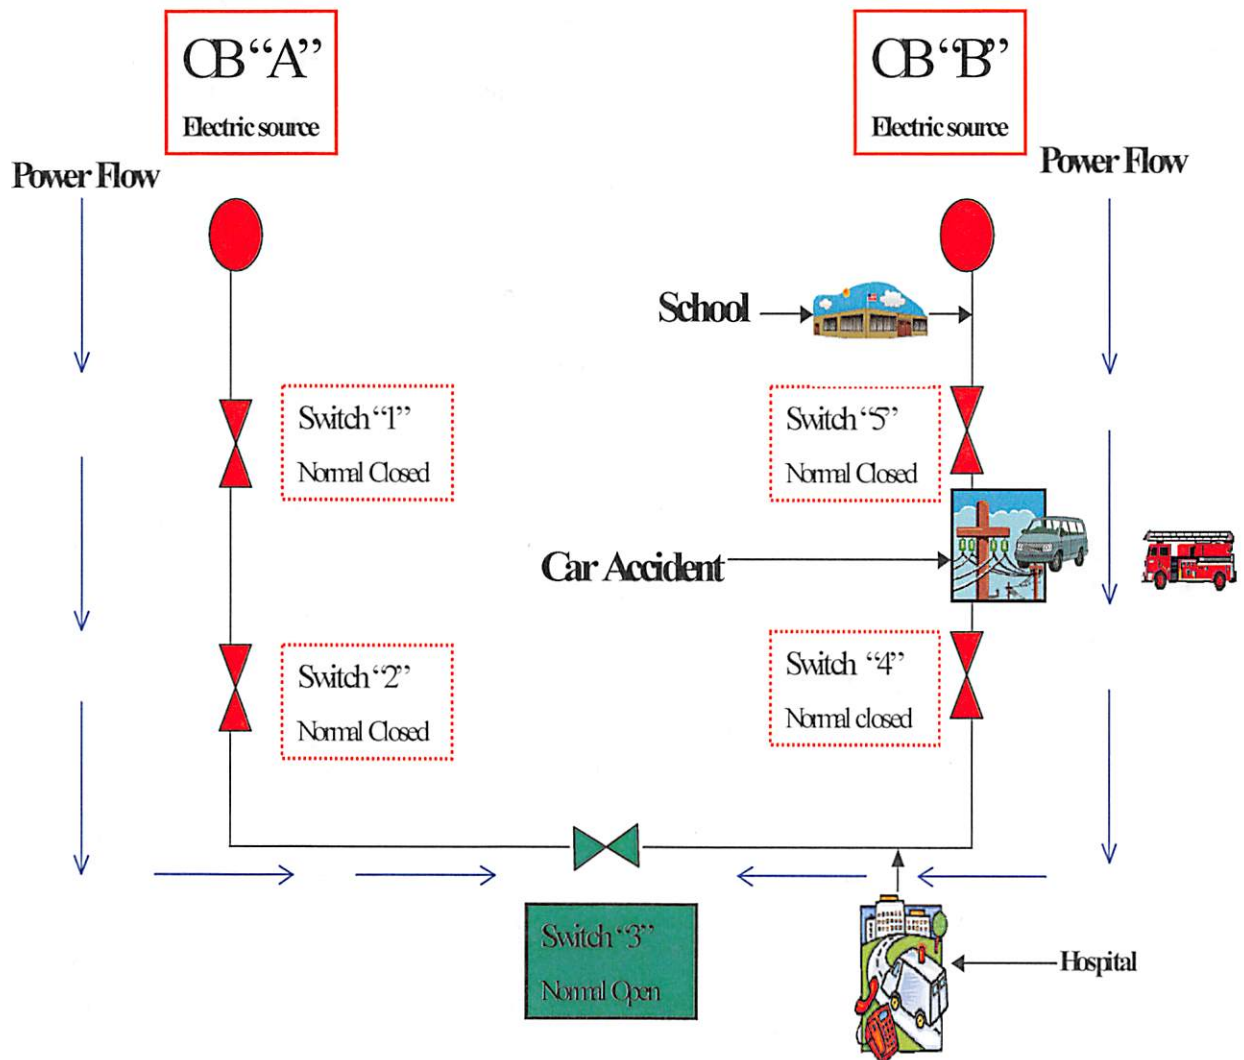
CB"A"

Electric source

CB"B"

Electric source

Power Flow

Power Flow

School

Switch "1"

Normal Closed

Switch "5"

Normal Closed

Car Accident

Switch "2"

Normal Closed

Switch "4"

Normal closed

Switch "3"

Normal Open

Hospital